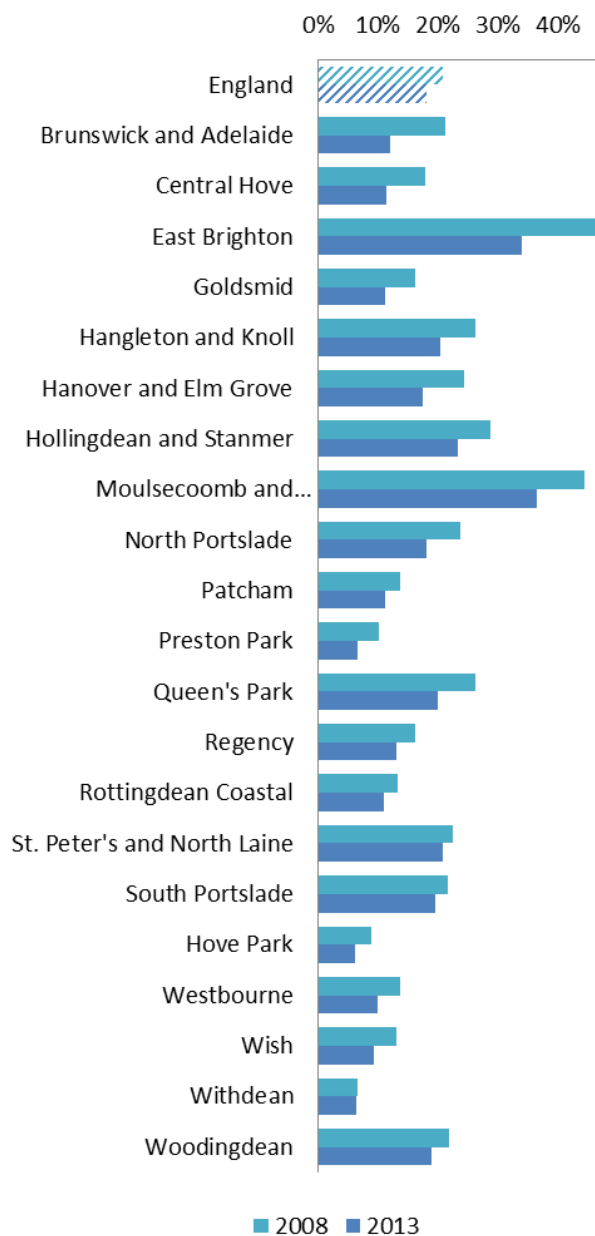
0% 10% 20% 30% 40%

England
Brunswick and Adelaide
Central Hove
East Brighton
Goldsmid
Hangleton and Knoll
Hanover and Elm Grove
Hollingdean and Stanmer
Moulsecoomb and...
North Portslade
Patcham
Preston Park
Queen's Park
Regency
Rottingdean Coastal
St. Peter's and North Laine
South Portslade
Hove Park
Westbourne
Wish
Withdean
Woodingdean

2008 2013